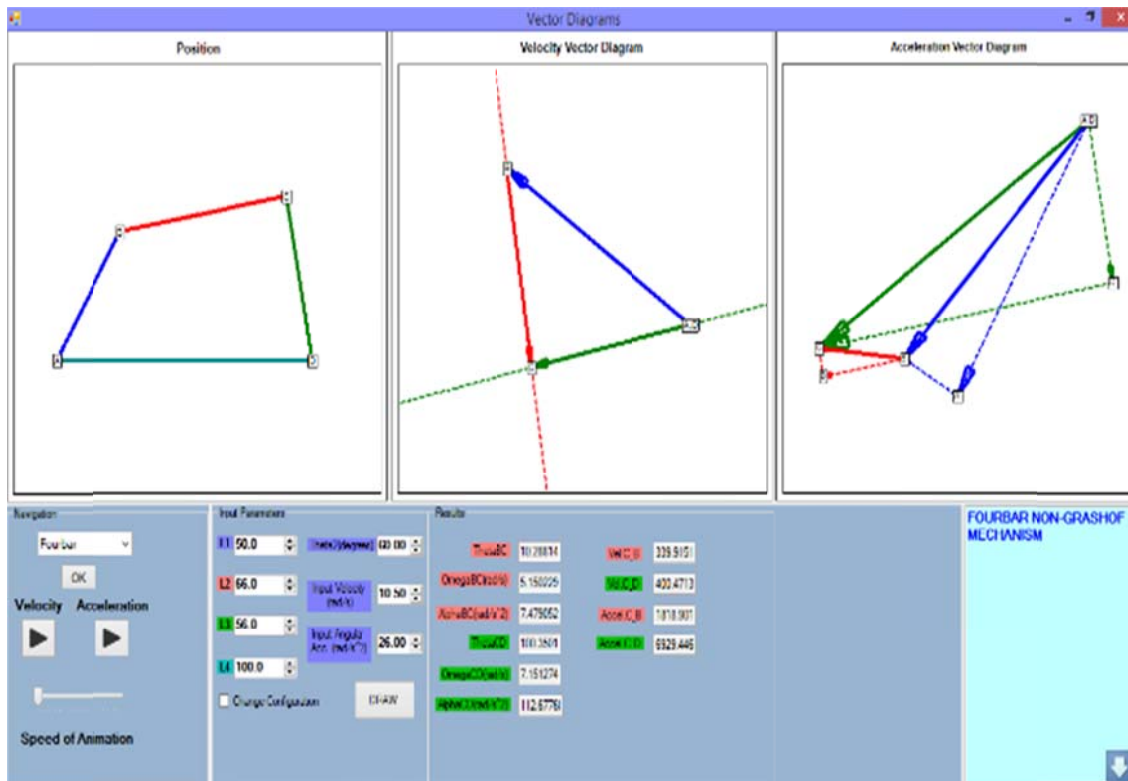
Vector Diagrams

Position

Velocity Vector Diagram

Acceleration Vector Diagram

Navigation

Fourbar

OK

Velocity Acceleration

Speed of Animation

Input Parameters

L1 50.0

L2 66.0

L3 56.0

L4 100.0

Theta2(degree) 60.00

Input Velocity (rad/s) 10.50

Input Angular Acc. (rad/s^2) 26.00

Change Configuration

DRAW

Results

ThetaBC 10.28814

OmegaBC(rad/s) 5.150225

AlphaBC(rad/s^2) 7.479052

ThetaCD 100.3501

OmegaCD(rad/s) 7.151274

AlphaCD(rad/s^2) 112.6775

Vel C_B 339.9151

Vel C_D 400.4713

Accel C_B 1818.901

Accel C_D 6929.446

FOURBAR NON-GRASHOF MECHANISM